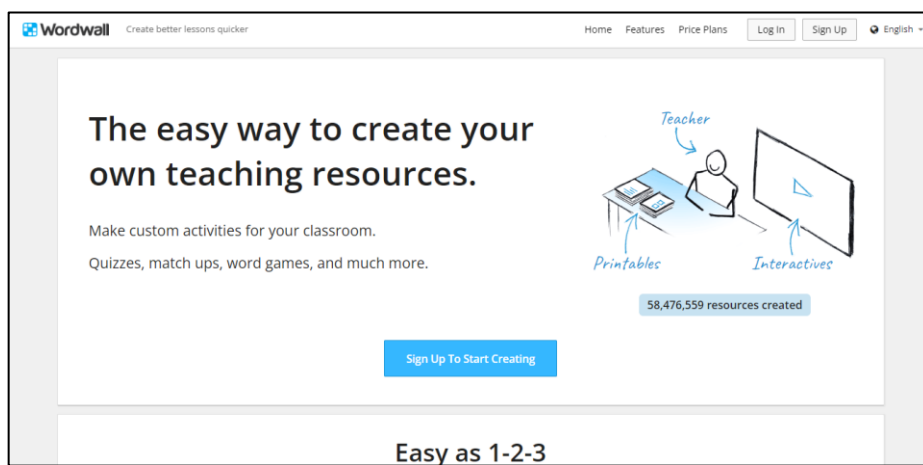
Wordwall Create better lessons quicker

Home Features Price Plans Log In Sign Up English

The easy way to create your own teaching resources.

Make custom activities for your classroom.

Quizzes, match ups, word games, and much more.

Teacher

Printables

Interactives

58,476,559 resources created

Sign Up To Start Creating

Easy as 1-2-3